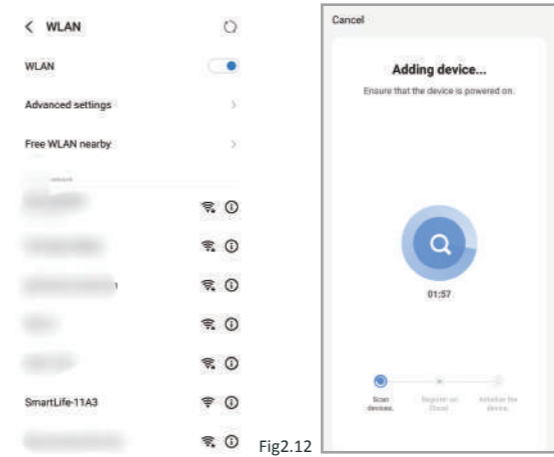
< WLAN

WLAN

Advanced settings

Free WLAN nearby

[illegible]

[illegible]

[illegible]

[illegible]

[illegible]

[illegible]

SmartLife-11A3

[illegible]

Cancel

Adding device...

Ensure that the device is powered on.

01:57

Scan devices.

Register on Cloud.

Initialize the device.

Fig2.12